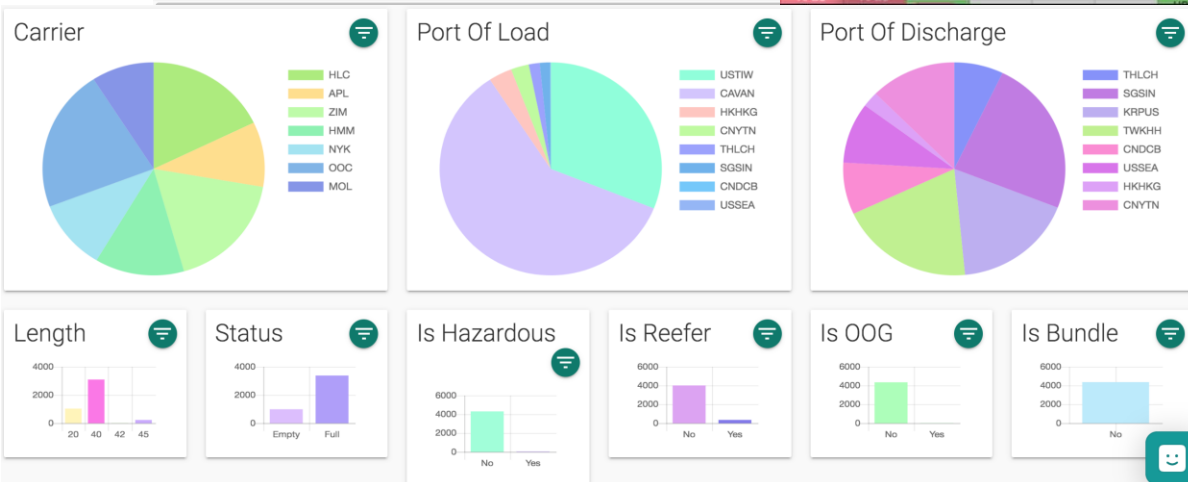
Carrier

HLC
APL
ZIM
HMM
NYK
OOC
MOL

Port Of Load

USTIW
CAVAN
HKHKG
CNYTN
THLCH
SGSIN
CNDCB
USSEA

Port Of Discharge

THLCH
SGSIN
KRPUS
TWKHH
CNDCB
USSEA
HKHKG
CNYTN

Length

4000
2000
0
20 40 42 45

Status

4000
2000
0
Empty Full

Is Hazardous

6000
4000
2000
0
No Yes

Is Reefer

6000
4000
2000
0
No Yes

Is OOG

6000
4000
2000
0
No Yes

Is Bundle

6000
4000
2000
0
No